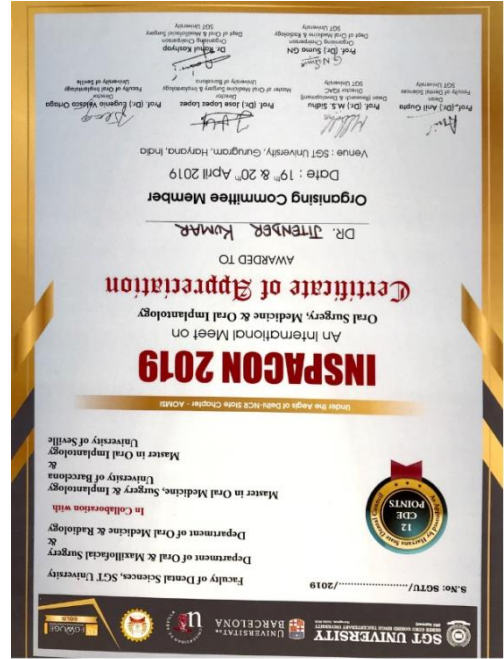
SGT UNIVERSITY

UNIVERSITAT DE BARCELONA

S.No: SGTU/............./2019

Faculty of Dental Sciences, SGT University

Department of Oral & Maxillofacial Surgery
&
Department of Oral Medicine & Radiology

In Collaboration with

Master in Oral Medicine, Surgery & Implantology
University of Barcelona
&
Master in Oral Implantology
University of Seville

12 CDE POINTS

Under the Aegis of Delhi-NCR State Chapter - AOMSI

INSPACON 2019

An International Meet on
Oral Surgery, Medicine & Oral Implantology

Certificate of Appreciation

AWARDED TO

DR. JITENDER KUMAR

Organising Committee Member

Date : 19th & 20th April 2019

Venue : SGT University, Gurugram, Haryana, India

Prof. (Dr.) Anil Gupta
Dean
Faculty of Dental Sciences
SGT University

Prof. (Dr.) M.S. Sidhu
Dean (Research & Development)
Director IQAC
SGT University

Prof. (Dr.) Jose Lopez Lopez
Director
Master of Oral Medicine Surgery & Implantology
University of Barcelona

Prof. (Dr.) Eugenio Velasco Ortega
Director
Faculty of Oral Implantology
University of Seville

Prof. (Dr.) Suma GN
Organising Chairperson
Dept of Oral Medicine & Radiology
SGT University

Dr. Rahul Kashyap
Organising Chairperson
Dept of Oral & Maxillofacial Surgery
SGT University